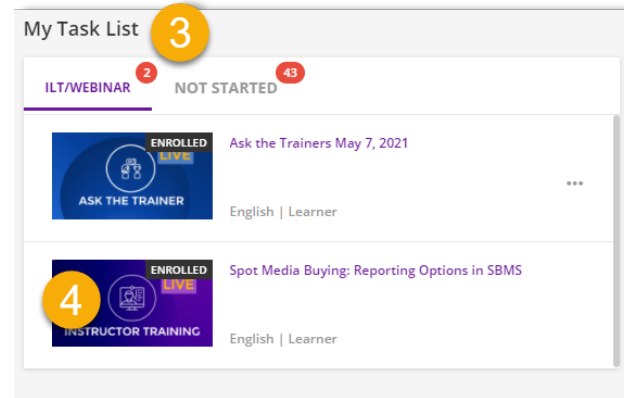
My Task List 3

ILT/WEBINAR 2 NOT STARTED 43

ENROLLED LIVE ASK THE TRAINER

Ask the Trainers May 7, 2021

English | Learner

...

4 ENROLLED LIVE INSTRUCTOR TRAINING

Spot Media Buying: Reporting Options in SBMS

English | Learner